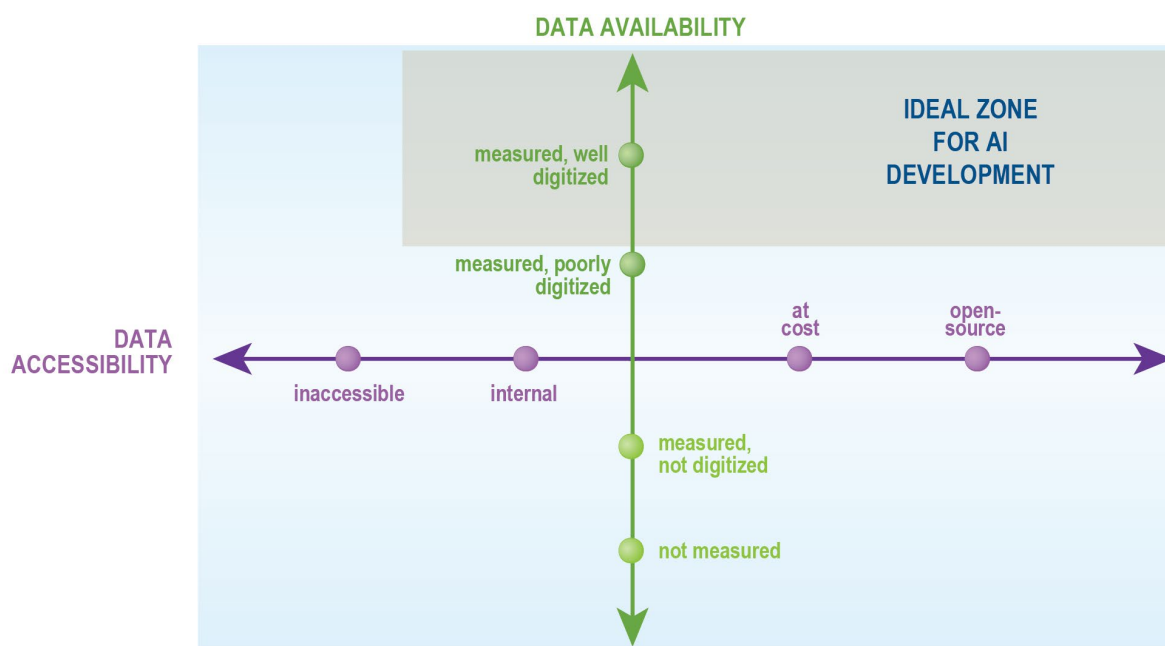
DATA AVAILABILITY

IDEAL ZONE FOR AI DEVELOPMENT

measured, well digitized

measured, poorly digitized

DATA ACCESSIBILITY

inaccessible

internal

at cost

open-source

measured, not digitized

not measured